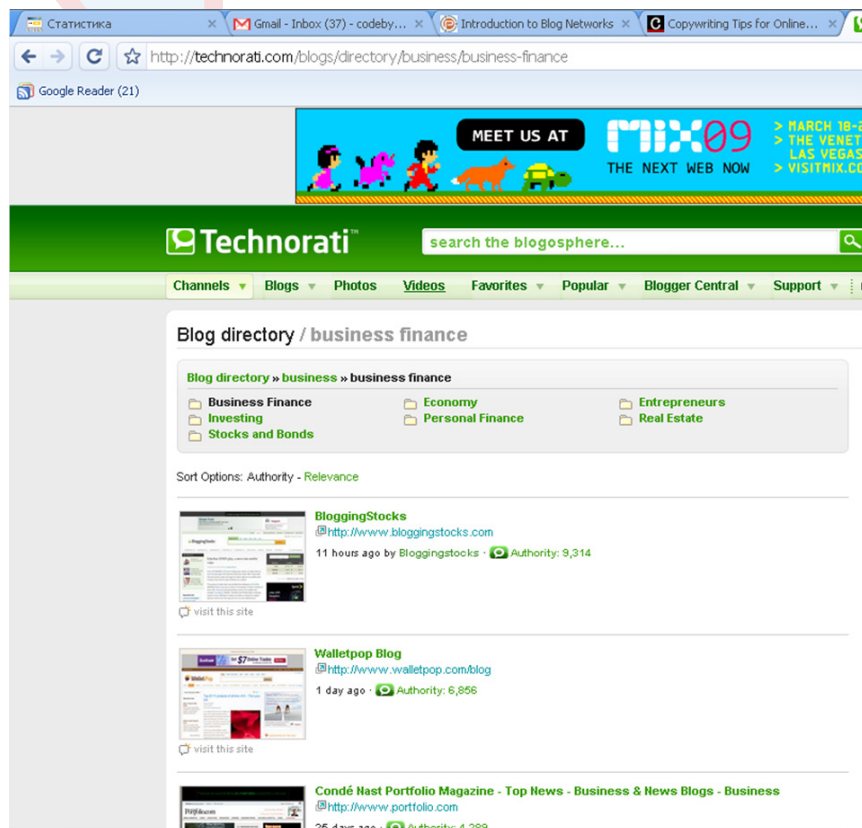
Статистика | Gmail - Inbox (37) - codeby... | Introduction to Blog Networks | Copywriting Tips for Online...

http://technorati.com/blogs/directory/business/business-finance

Google Reader (21)

MEET US AT MIX09 THE NEXT WEB NOW > MARCH 18-2 > THE VENET LAS VEGAS > VISITMIX.CO

Technorati™ search the blogosphere...

Channels Blogs Photos Videos Favorites Popular Blogger Central Support

Blog directory / business finance

Blog directory » business » business finance

Business Finance
Investing
Stocks and Bonds
Economy
Personal Finance
Entrepreneurs
Real Estate

Sort Options: Authority - Relevance

BloggingStocks
http://www.bloggingstocks.com
11 hours ago by Bloggingstocks · Authority: 9,314
visit this site

Walletpop Blog
http://www.walletpop.com/blog
1 day ago · Authority: 6,856
visit this site

Condé Nast Portfolio Magazine - Top News - Business & News Blogs - Business
http://www.portfolio.com
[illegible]